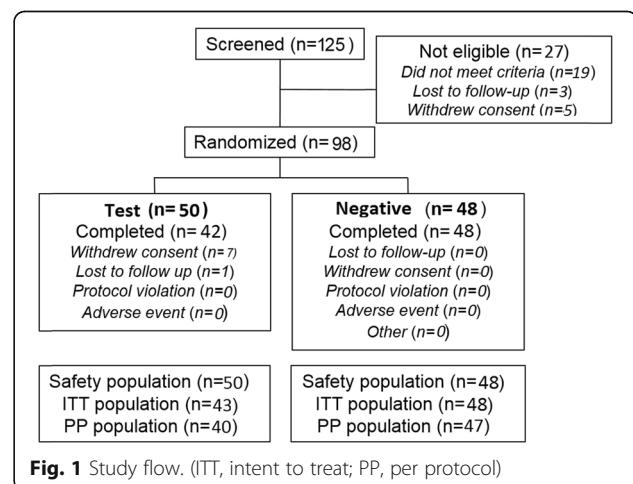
Screened (n=125)

Not eligible (n=27)
Did not meet criteria (n=19)
Lost to follow-up (n=3)
Withdrew consent (n=5)

Randomized (n=98)

Test (n=50)
Completed (n=42)
Withdrew consent (n=7)
Lost to follow up (n=1)
Protocol violation (n=0)
Adverse event (n=0)

Negative (n=48)
Completed (n=48)
Lost to follow-up (n=0)
Withdrew consent (n=0)
Protocol violation (n=0)
Adverse event (n=0)
Other (n=0)

Safety population (n=50)
ITT population (n=43)
PP population (n=40)

Safety population (n=48)
ITT population (n=48)
PP population (n=47)

Fig. 1 Study flow. (ITT, intent to treat; PP, per protocol)